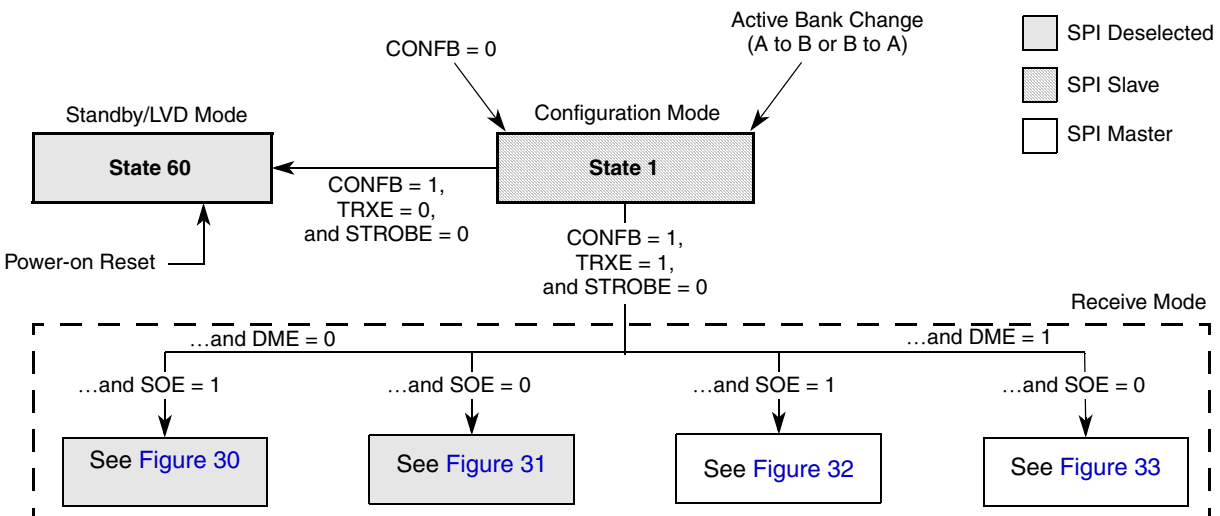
Active Bank Change
(A to B or B to A)

SPI Deselected

SPI Slave

SPI Master

CONFB = 0

Standby/LVD Mode

Configuration Mode

State 60

State 1

CONFB = 1,
TRXE = 0,
and STROBE = 0

Power-on Reset

CONFB = 1,
TRXE = 1,
and STROBE = 0

Receive Mode

…and DME = 0

…and DME = 1

…and SOE = 1

…and SOE = 0

…and SOE = 1

…and SOE = 0

See Figure 30

See Figure 31

See Figure 32

See Figure 33